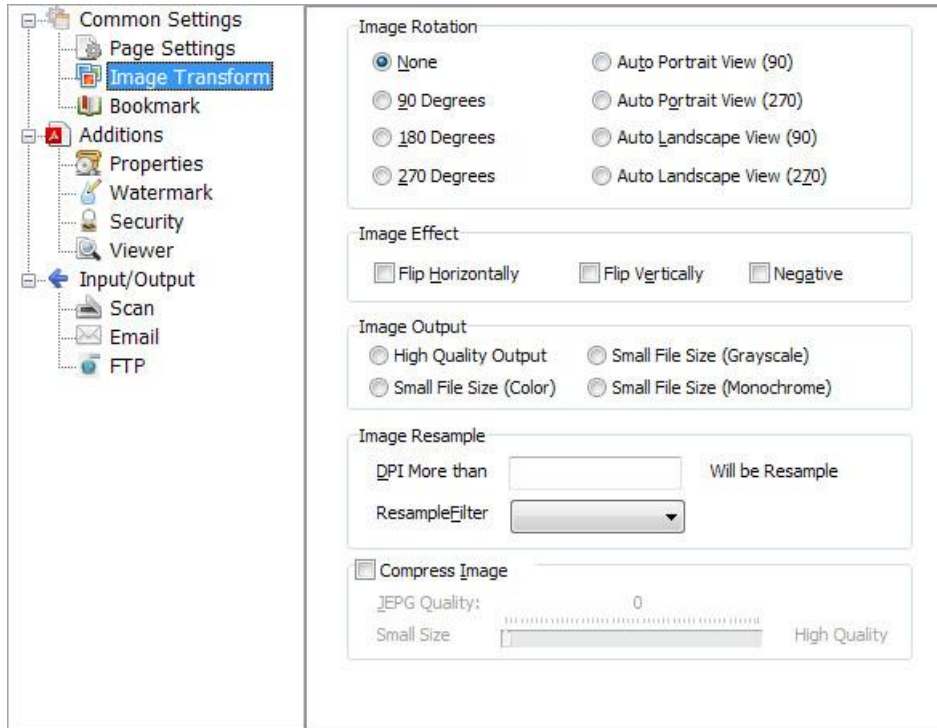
Common Settings
Page Settings
Image Transform
Bookmark
Additions
Properties
Watermark
Security
Viewer
Input/Output
Scan
Email
FTP

Image Rotation
None
Auto Portrait View (90)
90 Degrees
Auto Portrait View (270)
180 Degrees
Auto Landscape View (90)
270 Degrees
Auto Landscape View (270)

Image Effect
Flip Horizontally
Flip Vertically
Negative

Image Output
High Quality Output
Small File Size (Grayscale)
Small File Size (Color)
Small File Size (Monochrome)

Image Resample
DPI More than
Will be Resample
ResampleFilter

Compress Image
JEPG Quality:
0
Small Size
High Quality